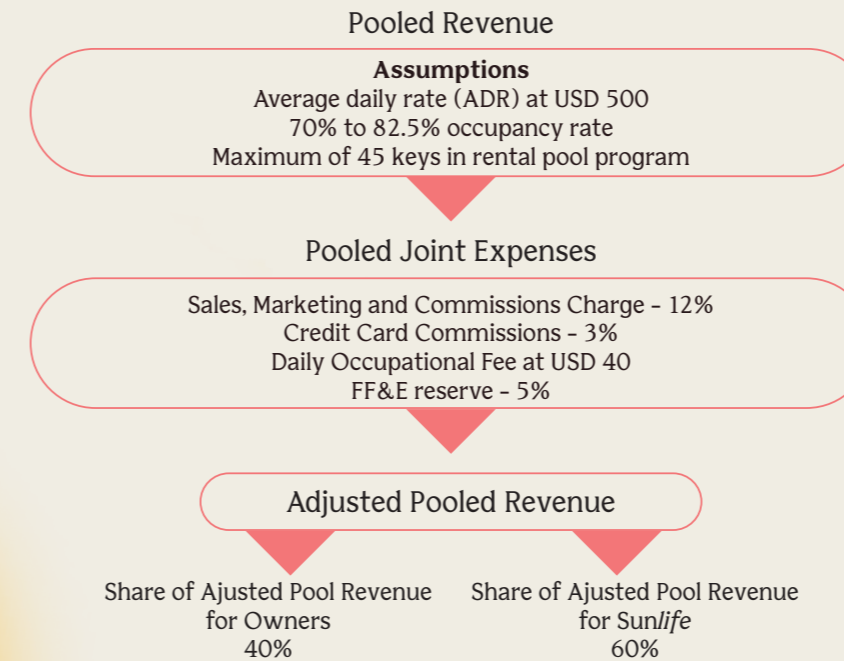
Pooled Revenue

**Assumptions**
Average daily rate (ADR) at USD 500
70% to 82.5% occupancy rate
Maximum of 45 keys in rental pool program

Pooled Joint Expenses

Sales, Marketing and Commissions Charge - 12%
Credit Card Commissions - 3%
Daily Occupational Fee at USD 40
FF&E reserve - 5%

Adjusted Pooled Revenue

Share of Ajusted Pool Revenue for Owners
40%

Share of Ajusted Pool Revenue for Sun*life*
60%